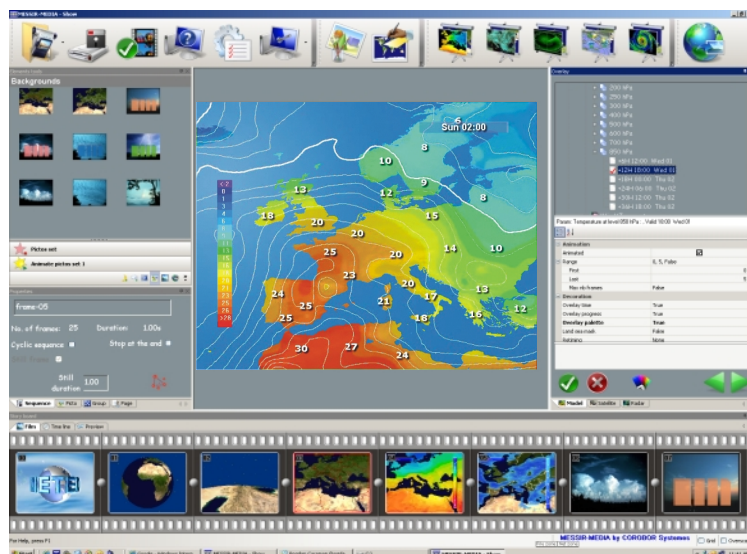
MESSIR-MEDIA - Vision

Backgrounds

Pictos set
Animate pictos set 1

Properties
frame-05
No. of frames: 25 Duration: 1.00s
Cyclic sequence Stop at the end
Still duration 100

Sequence Picto Group Page

Sun 02:00

10 8 13 12 9 8 18 20 15 20 25 20 14 10 23 20 24 25 21 17 13 25 16 16 12 30 27 24

200 hPa
250 hPa
300 hPa
400 hPa
500 hPa
600 hPa
700 hPa
850 hPa
+6H 12:00 Wed 01
+12H 18:00 Wed 01
+18H 00:00 Thu 02
+24H 06:00 Thu 02
+30H 12:00 Thu 02
+36H 18:00 Thu 02

Param: Temperature at level 850 hPa - Valid 18:00 Wed 01

Animation
Animated
Range
First
Last
Max nb frames False
Decoration
Overlay time True
Overlay progress True
Overlay palette True
Land sea mask False
Relations None

Model Satellite Radar

Story board
Files Time line Preview

For Help, press F1
MESSIR-MEDIA by COROBOR Systems
Grid Overlay